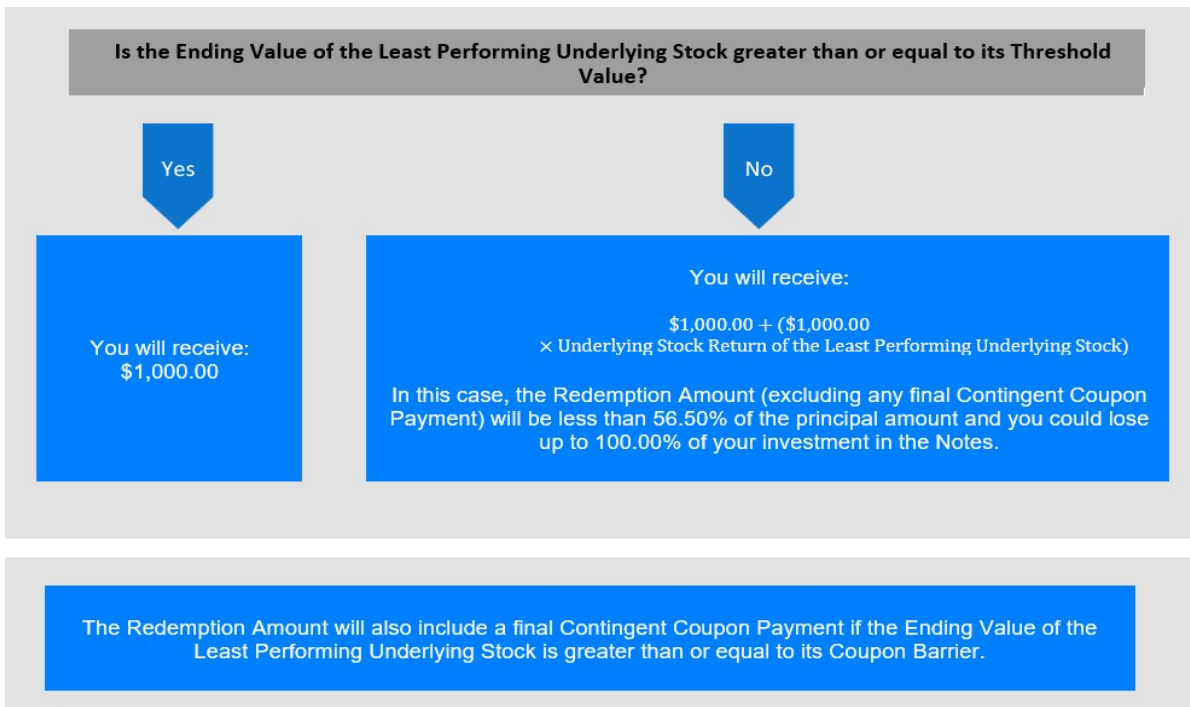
Is the Ending Value of the Least Performing Underlying Stock greater than or equal to its Threshold Value?

Yes

No

You will receive: $1,000.00

You will receive:

$\$1{,}000.00 + (\$1{,}000.00 \times \text{Underlying Stock Return of the Least Performing Underlying Stock})$

In this case, the Redemption Amount (excluding any final Contingent Coupon Payment) will be less than 56.50% of the principal amount and you could lose up to 100.00% of your investment in the Notes.

The Redemption Amount will also include a final Contingent Coupon Payment if the Ending Value of the Least Performing Underlying Stock is greater than or equal to its Coupon Barrier.